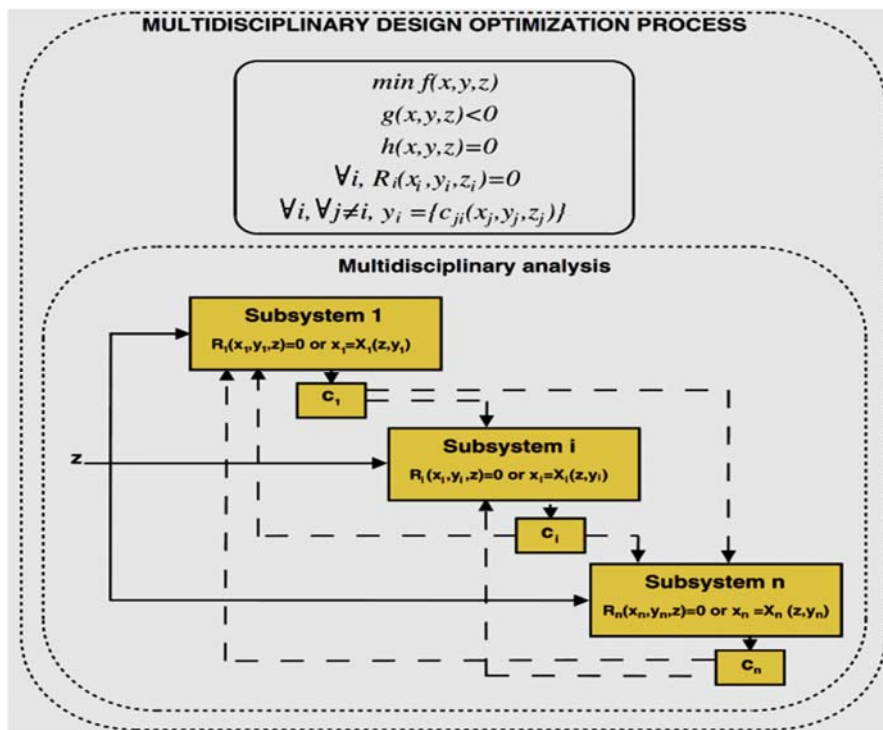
MULTIDISCIPLINARY DESIGN OPTIMIZATION PROCESS

$min\ f(x,y,z)$
$g(x,y,z)<0$
$h(x,y,z)=0$
$\forall i,\ R_i(x_i,y_i,z_i)=0$
$\forall i, \forall j\neq i,\ y_i=\{c_{ji}(x_j,y_j,z_j)\}$

Multidisciplinary analysis

Subsystem 1
$R_1(x_1,y_1,z)=0$ or $x_1=X_1(z,y_1)$

$c_1$

z

Subsystem i
$R_i(x_i,y_i,z)=0$ or $x_i=X_i(z,y_i)$

$c_i$

Subsystem n
$R_n(x_n,y_n,z)=0$ or $x_n=X_n(z,y_n)$

$c_n$